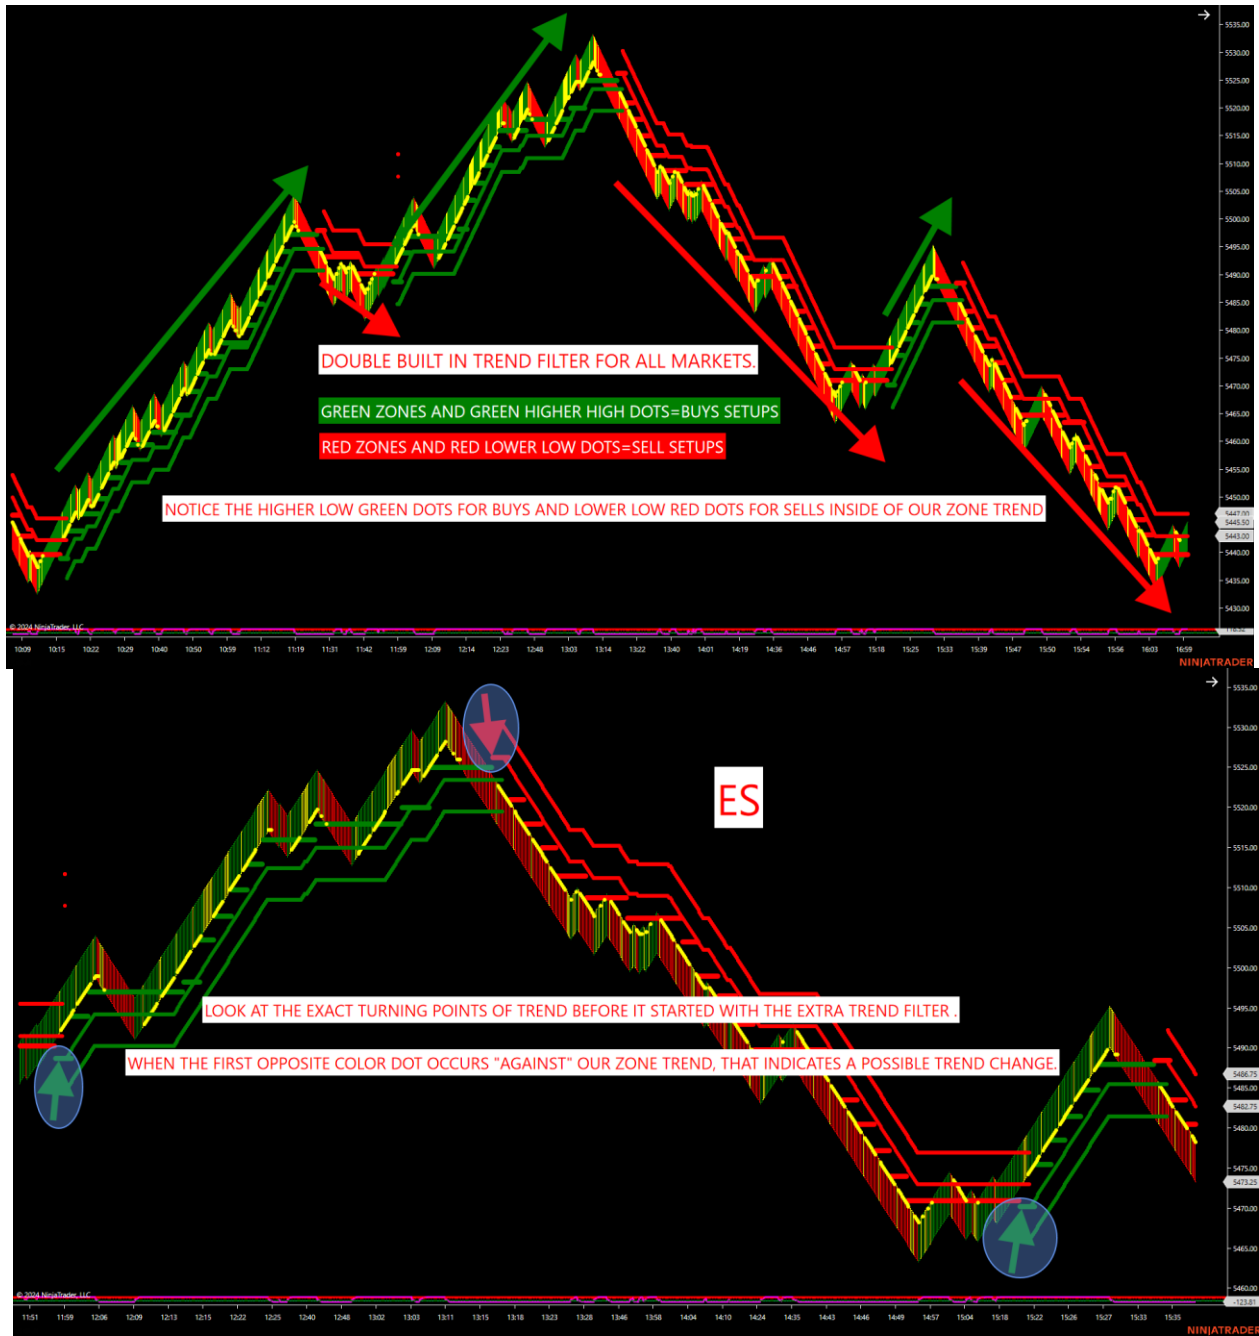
DOUBLE BUILT IN TREND FILTER FOR ALL MARKETS.

GREEN ZONES AND GREEN HIGHER HIGH DOTS=BUYS SETUPS

RED ZONES AND RED LOWER LOW DOTS=SELL SETUPS

NOTICE THE HIGHER LOW GREEN DOTS FOR BUYS AND LOWER LOW RED DOTS FOR SELLS INSIDE OF OUR ZONE TREND

5535.00 5530.00 5525.00 5520.00 5515.00 5510.00 5505.00 5500.00 5495.00 5490.00 5485.00 5480.00 5475.00 5470.00 5465.00 5460.00 5455.00 5450.00 5447.00 5445.50 5443.00 5440.00 5435.00 5430.00

© 2024 NinjaTrader, LLC

10:09 10:15 10:22 10:29 10:40 10:50 10:59 11:12 11:19 11:31 11:42 11:59 12:09 12:14 12:23 12:48 13:03 13:14 13:22 13:40 14:01 14:19 14:36 14:46 14:57 15:18 15:25 15:33 15:39 15:47 15:50 15:54 15:56 16:03 16:59

NINJATRADER

ES

LOOK AT THE EXACT TURNING POINTS OF TREND BEFORE IT STARTED WITH THE EXTRA TREND FILTER .

WHEN THE FIRST OPPOSITE COLOR DOT OCCURS "AGAINST" OUR ZONE TREND, THAT INDICATES A POSSIBLE TREND CHANGE.

5535.00 5530.00 5525.00 5520.00 5515.00 5510.00 5505.00 5500.00 5495.00 5490.00 5486.75 5485.00 5482.75 5480.00 5475.00 5473.25 5470.00 5465.00 5460.00 -123.81

© 2024 NinjaTrader, LLC

11:51 11:59 12:06 12:09 12:13 12:15 12:22 12:25 12:40 12:48 13:02 13:03 13:11 13:15 13:18 13:23 13:28 13:46 13:58 14:04 14:10 14:24 14:35 14:43 14:46 14:49 14:57 15:04 15:18 15:22 15:26 15:27 15:33 15:35

NINJATRADER